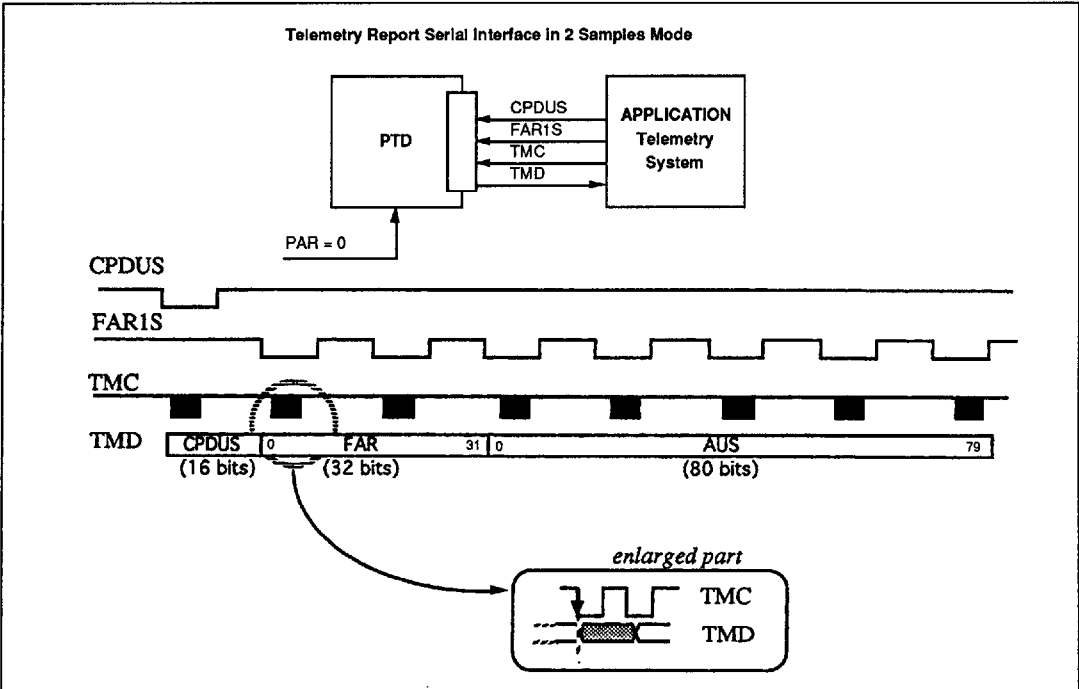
Telemetry Report Serial Interface in 2 Samples Mode

PTD

CPDUS
FAR1S
TMC
TMD

APPLICATION
Telemetry
System

PAR = 0

CPDUS

FAR1S

TMC

TMD

CPDUS
(16 bits)

0 FAR 31
(32 bits)

0 AUS 79
(80 bits)

enlarged part

TMC

TMD